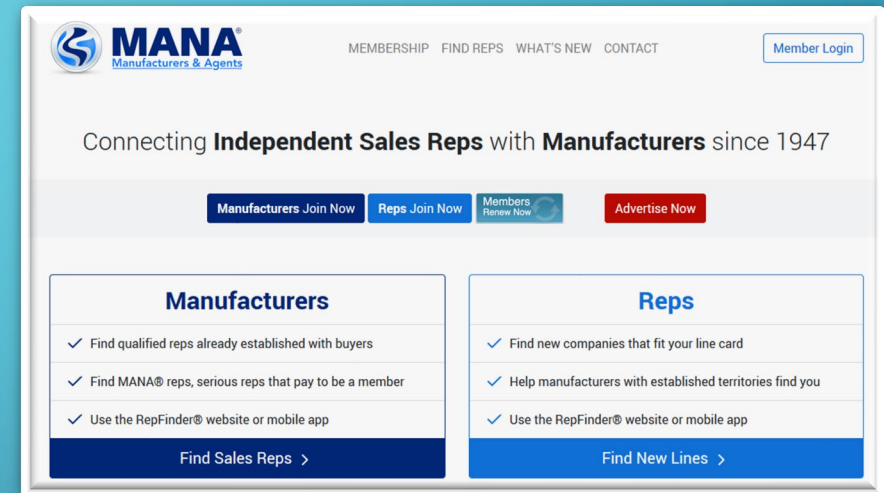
MANA®
Manufacturers & Agents

MEMBERSHIP FIND REPS WHAT'S NEW CONTACT

Member Login

Connecting **Independent Sales Reps** with **Manufacturers** since 1947

Manufacturers Join Now
Reps Join Now
Members Renew Now
Advertise Now

Manufacturers

✓ Find qualified reps already established with buyers
✓ Find MANA® reps, serious reps that pay to be a member
✓ Use the RepFinder® website or mobile app

Find Sales Reps >

Reps

✓ Find new companies that fit your line card
✓ Help manufacturers with established territories find you
✓ Use the RepFinder® website or mobile app

Find New Lines >